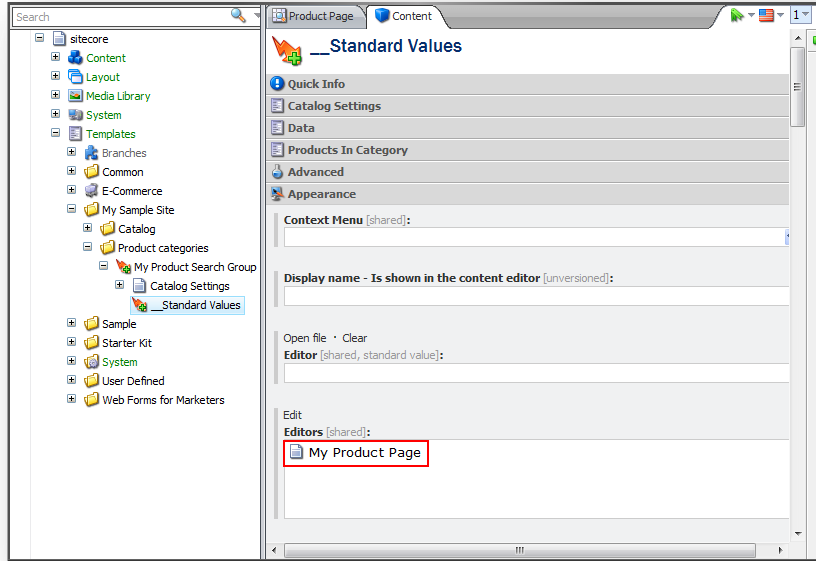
Search

sitecore
Content
Layout
Media Library
System
Templates
Branches
Common
E-Commerce
My Sample Site
Catalog
Product categories
My Product Search Group
Catalog Settings
__Standard Values
Sample
Starter Kit
System
User Defined
Web Forms for Marketers

Product Page
Content

1

__Standard Values

Quick Info
Catalog Settings
Data
Products In Category
Advanced
Appearance

Context Menu [shared]:

Display name - Is shown in the content editor [unversioned]:

Open file · Clear
Editor [shared, standard value]:

Edit
Editors [shared]:
My Product Page